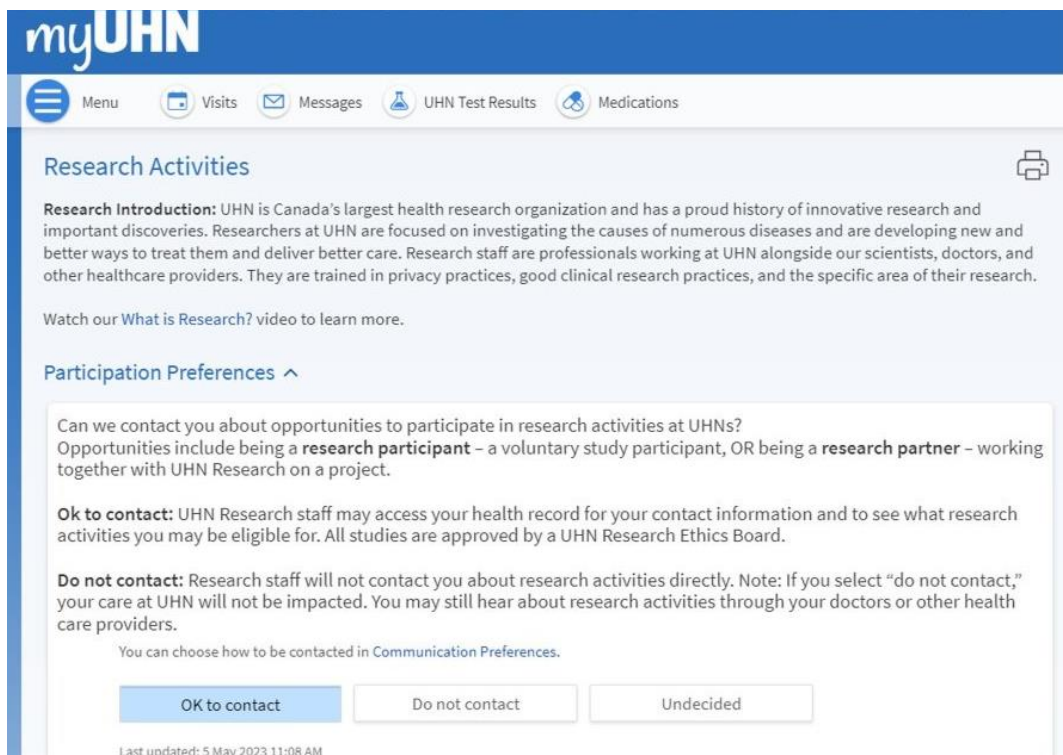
myUHN

Menu Visits Messages UHN Test Results Medications

Research Activities

**Research Introduction:** UHN is Canada's largest health research organization and has a proud history of innovative research and important discoveries. Researchers at UHN are focused on investigating the causes of numerous diseases and are developing new and better ways to treat them and deliver better care. Research staff are professionals working at UHN alongside our scientists, doctors, and other healthcare providers. They are trained in privacy practices, good clinical research practices, and the specific area of their research.

Watch our What is Research? video to learn more.

Participation Preferences ^

Can we contact you about opportunities to participate in research activities at UHNs?
Opportunities include being a **research participant** – a voluntary study participant, OR being a **research partner** – working together with UHN Research on a project.

**Ok to contact:** UHN Research staff may access your health record for your contact information and to see what research activities you may be eligible for. All studies are approved by a UHN Research Ethics Board.

**Do not contact:** Research staff will not contact you about research activities directly. Note: If you select "do not contact," your care at UHN will not be impacted. You may still hear about research activities through your doctors or other health care providers.

You can choose how to be contacted in Communication Preferences.

OK to contact Do not contact Undecided

Last updated: 5 May 2023 11:08 AM